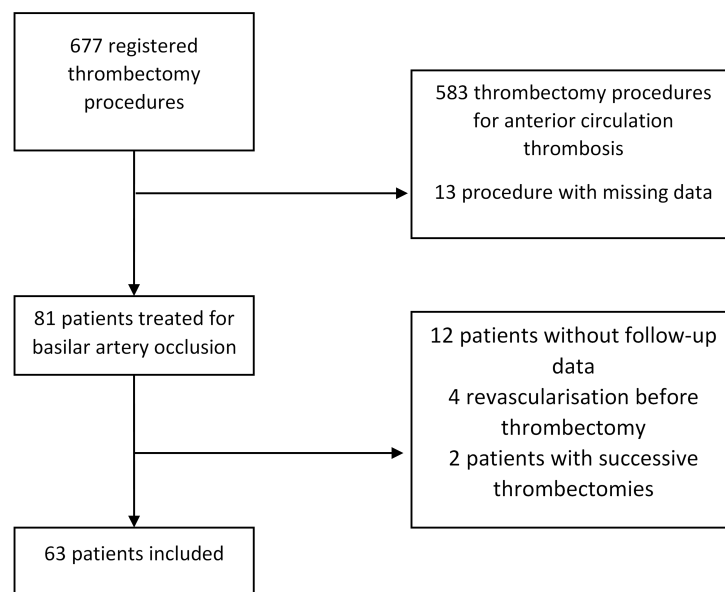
677 registered thrombectomy procedures

583 thrombectomy procedures for anterior circulation thrombosis

13 procedure with missing data

81 patients treated for basilar artery occlusion

12 patients without follow-up data
4 revascularisation before thrombectomy
2 patients with successive thrombectomies

63 patients included